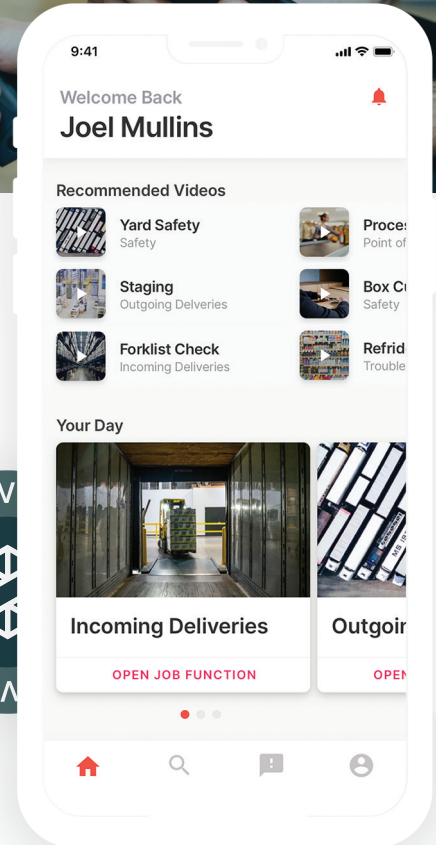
9:41

Welcome Back
Joel Mullins

Recommended Videos

Yard Safety
Safety

Staging
Outgoing Delveries

Forklist Check
Incoming Deliveries

Proces
Point of

Box Cu
Safety

Refrid
Trouble

Your Day

Incoming Deliveries
OPEN JOB FUNCTION

Outgoir
OPEN